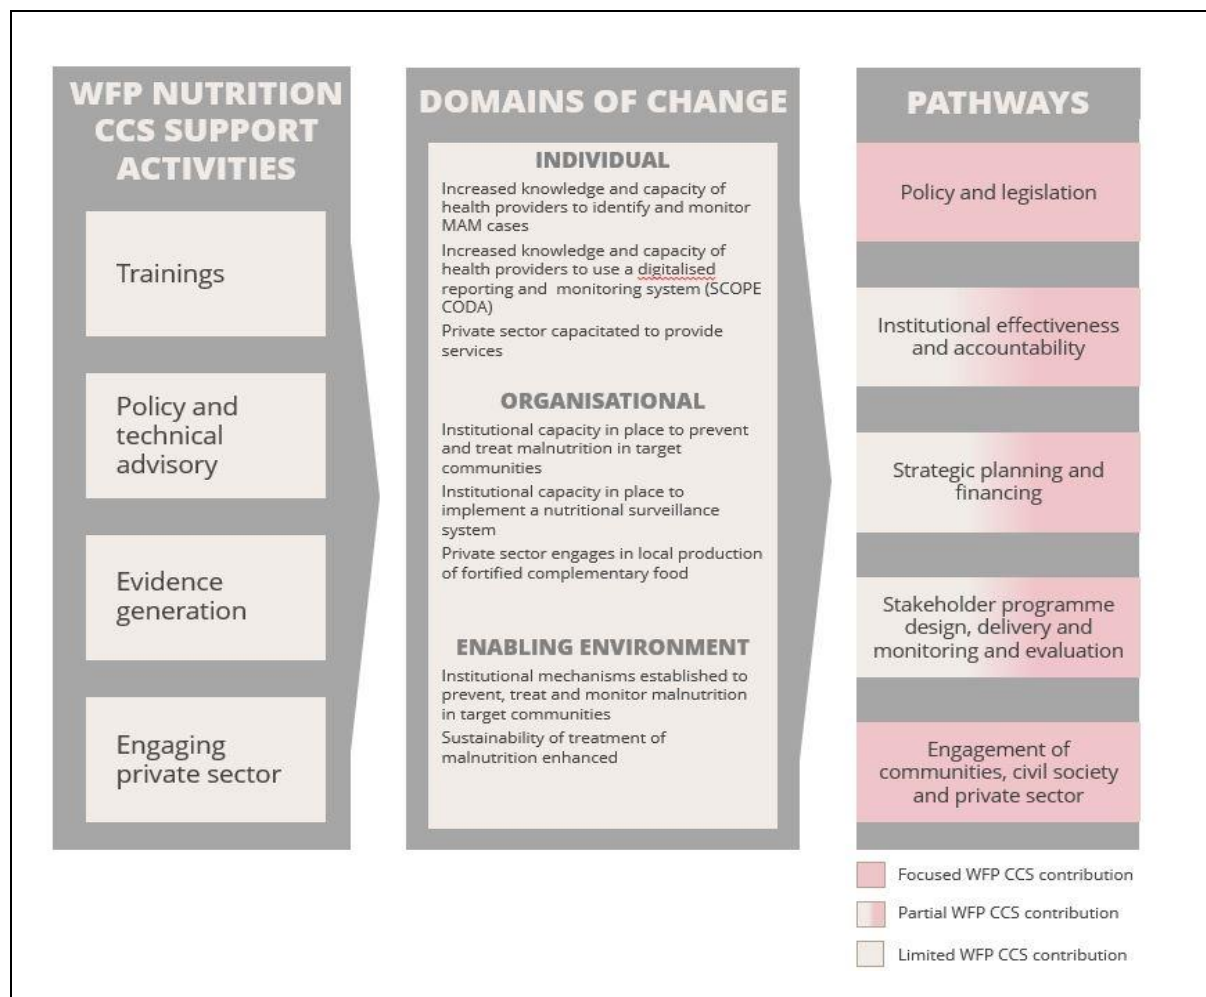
WFP NUTRITION CCS SUPPORT ACTIVITIES

Trainings

Policy and technical advisory

Evidence generation

Engaging private sector

DOMAINS OF CHANGE

INDIVIDUAL

Increased knowledge and capacity of health providers to identify and monitor MAM cases

Increased knowledge and capacity of health providers to use a digitalised reporting and monitoring system (SCOPE CODA)

Private sector capacitated to provide services

ORGANISATIONAL

Institutional capacity in place to prevent and treat malnutrition in target communities

Institutional capacity in place to implement a nutritional surveillance system

Private sector engages in local production of fortified complementary food

ENABLING ENVIRONMENT

Institutional mechanisms established to prevent, treat and monitor malnutrition in target communities

Sustainability of treatment of malnutrition enhanced

PATHWAYS

Policy and legislation

Institutional effectiveness and accountability

Strategic planning and financing

Stakeholder programme design, delivery and monitoring and evaluation

Engagement of communities, civil society and private sector

Focused WFP CCS contribution

Partial WFP CCS contribution

Limited WFP CCS contribution